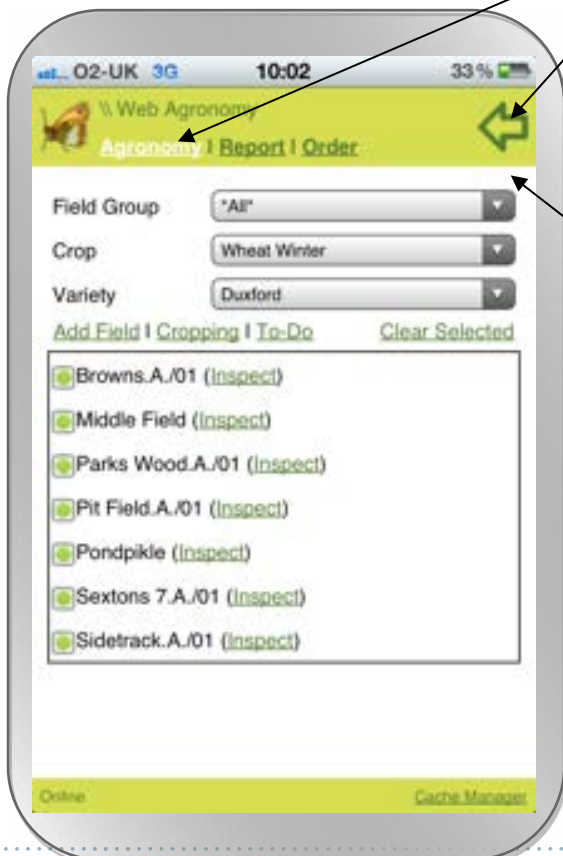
O2-UK 3G 10:02 33 %

\\ Web Agronomy

Agronomy I Report I Order

Field Group *All*

Crop Wheat Winter

Variety Duxford

Add Field I Cropping I To-Do Clear Selected

Browns.A./01 (Inspect)

Middle Field (Inspect)

Parks Wood.A./01 (Inspect)

Pit Field.A./01 (Inspect)

Pondpikle (Inspect)

Sextons 7.A./01 (Inspect)

Sidetrack.A./01 (Inspect)

Online Cache Manager